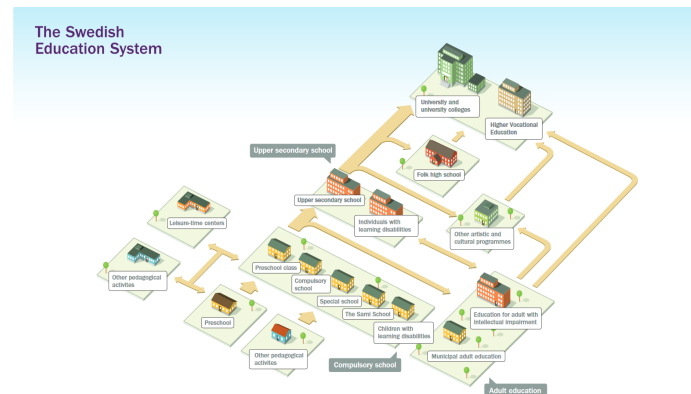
The Swedish Education System

University and university colleges

Higher Vocational Education

Upper secondary school

Folk high school

Upper secondary school

Individuals with learning disabilities

Other artistic and cultural programmes

Leisure-time centers

Other pedagogical activities

Preschool class

Compulsory school

Special school

The Sami School

Children with learning disabilities

Preschool

Other pedagogical activities

Education for adult with intellectual impairment

Municipal adult education

Compulsory school

Adult education